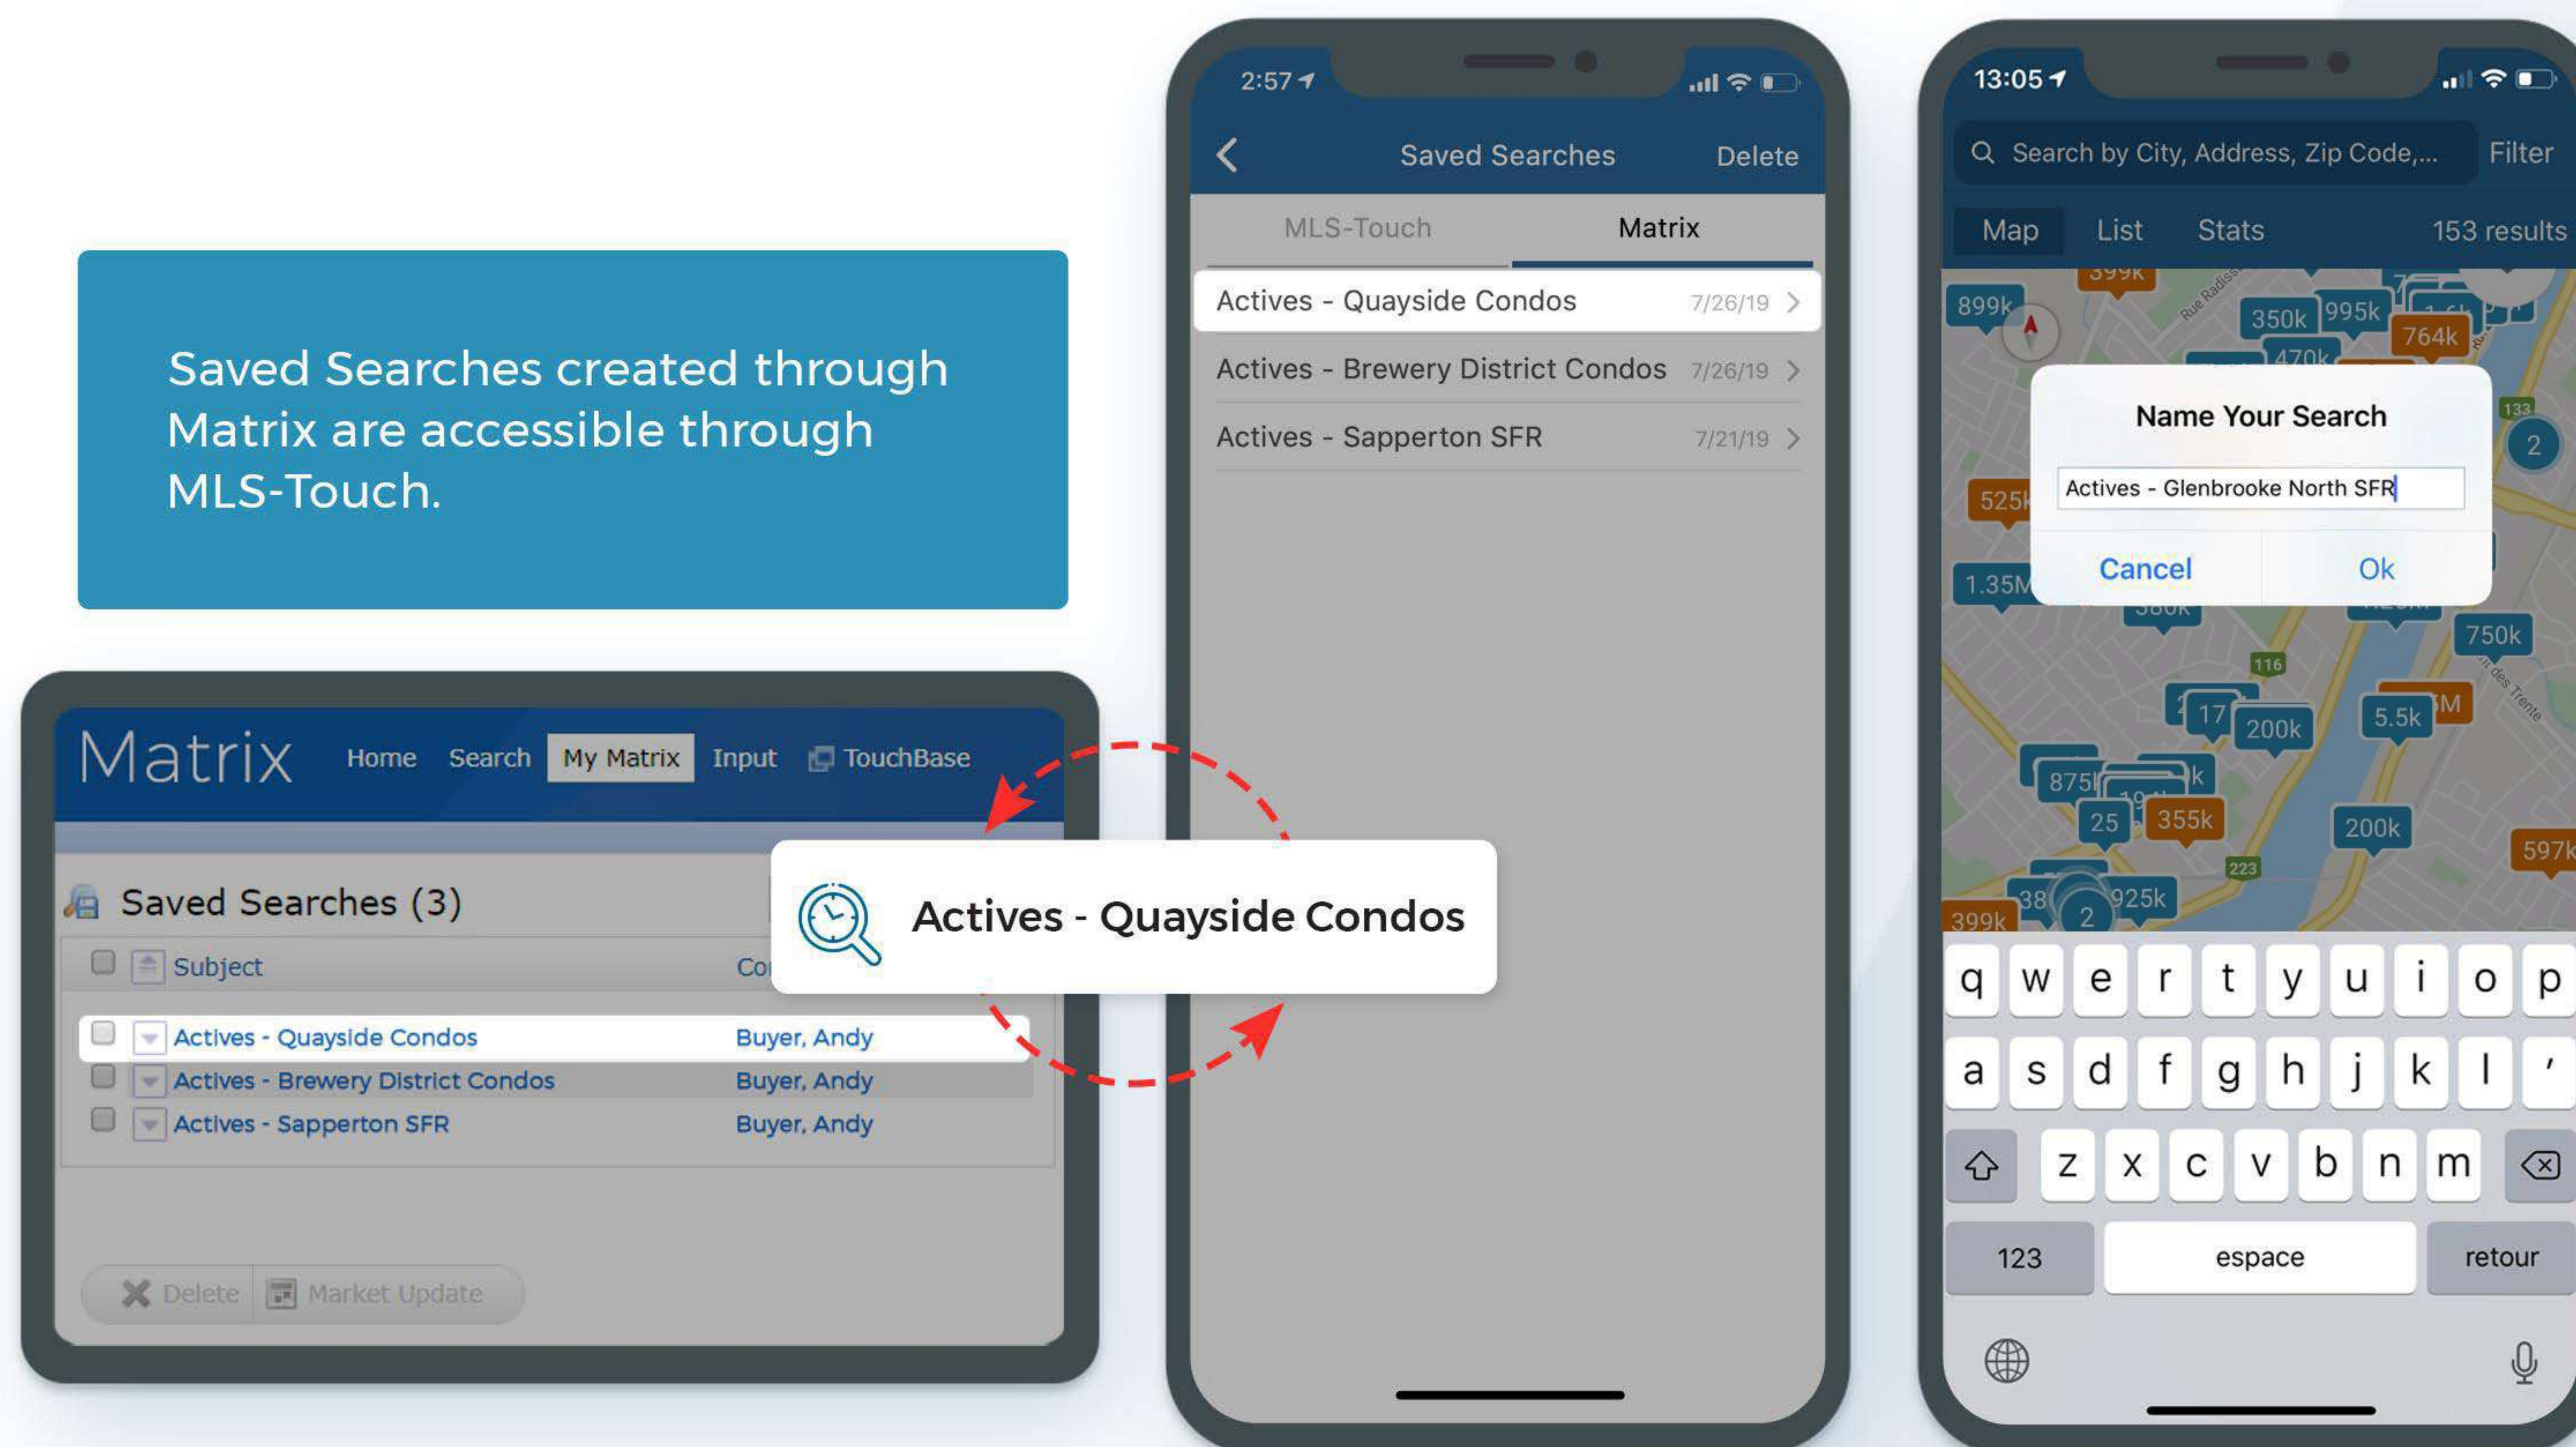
Saved Searches created through Matrix are accessible through MLS-Touch.

Matrix Home Search My Matrix Input TouchBase

Saved Searches (3)

| | Subject | Co |
|---|---|---|
| | Actives - Quayside Condos | Buyer, Andy |
| | Actives - Brewery District Condos | Buyer, Andy |
| | Actives - Sapperton SFR | Buyer, Andy |

Delete Market Update

Actives - Quayside Condos

2:57

Saved Searches Delete

MLS-Touch Matrix

Actives - Quayside Condos 7/26/19
Actives - Brewery District Condos 7/26/19
Actives - Sapperton SFR 7/21/19

13:05

Search by City, Address, Zip Code,... Filter

Map List Stats 153 results

399k 899k 350k 995k 764k 470k 133 2 525k 1.35M 380k 750k 116 17 200k 5.5k M 875k k 25 355k 200k 223 597k 38 2 925k 399k

Name Your Search

Actives - Glenbrooke North SFR

Cancel Ok

q w e r t y u i o p
a s d f g h j k l '
z x c v b n m
123 espace retour